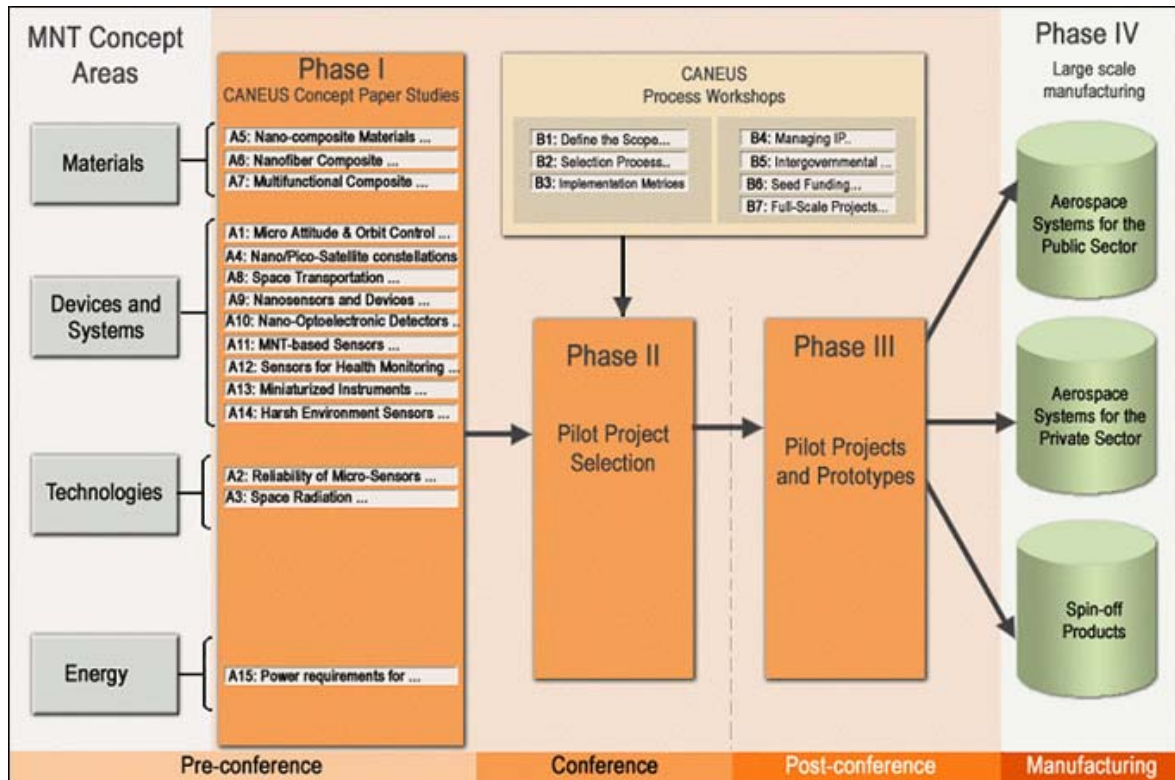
MNT Concept Areas

Materials

Devices and Systems

Technologies

Energy

Phase I
CANEUS Concept Paper Studies

A5: Nano-composite Materials ...
A6: Nanofiber Composite ...
A7: Multifunctional Composite ...

A1: Micro Attitude & Orbit Control ...
A4: Nano/Pico-Satellite constellations
A8: Space Transportation ...
A9: Nanosensors and Devices ...
A10: Nano-Optoelectronic Detectors ..
A11: MNT-based Sensors ...
A12: Sensors for Health Monitoring ...
A13: Miniaturized Instruments ...
A14: Harsh Environment Sensors ...

A2: Reliability of Micro-Sensors ...
A3: Space Radiation ...

A15: Power requirements for ...

CANEUS
Process Workshops

B1: Define the Scope...
B2: Selection Process...
B3: Implementation Metrics

B4: Managing IP..
B5: Intergovernmental ...
B6: Seed Funding...
B7: Full-Scale Projects...

Phase II
Pilot Project Selection

Phase III
Pilot Projects and Prototypes

Phase IV
Large scale manufacturing

Aerospace Systems for the Public Sector

Aerospace Systems for the Private Sector

Spin-off Products

Pre-conference
Conference
Post-conference
Manufacturing